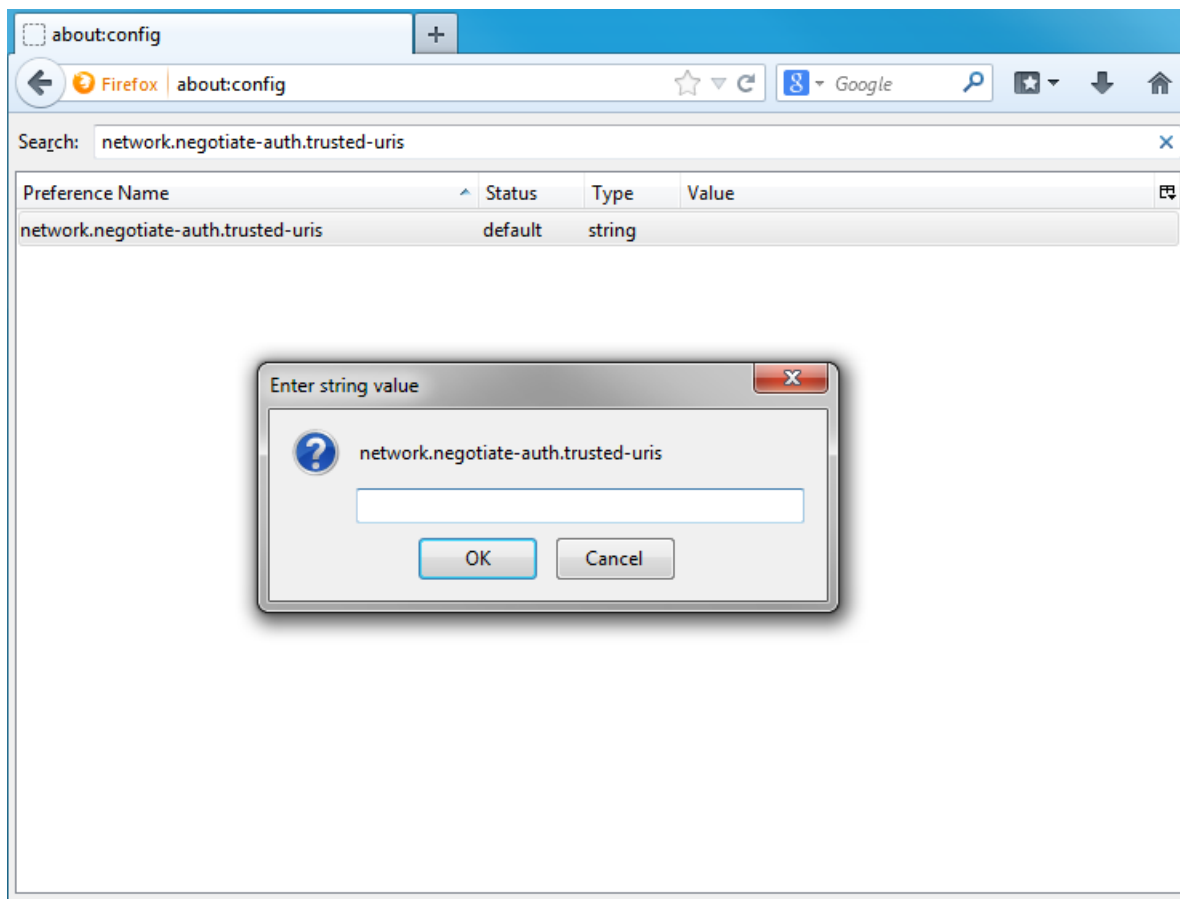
about:config

Firefox about:config

Google

Search: network.negotiate-auth.trusted-uris

| Preference Name | Status | Type | Value |
|---|---|---|---|
| network.negotiate-auth.trusted-uris | default | string | |

Enter string value

network.negotiate-auth.trusted-uris

OK Cancel